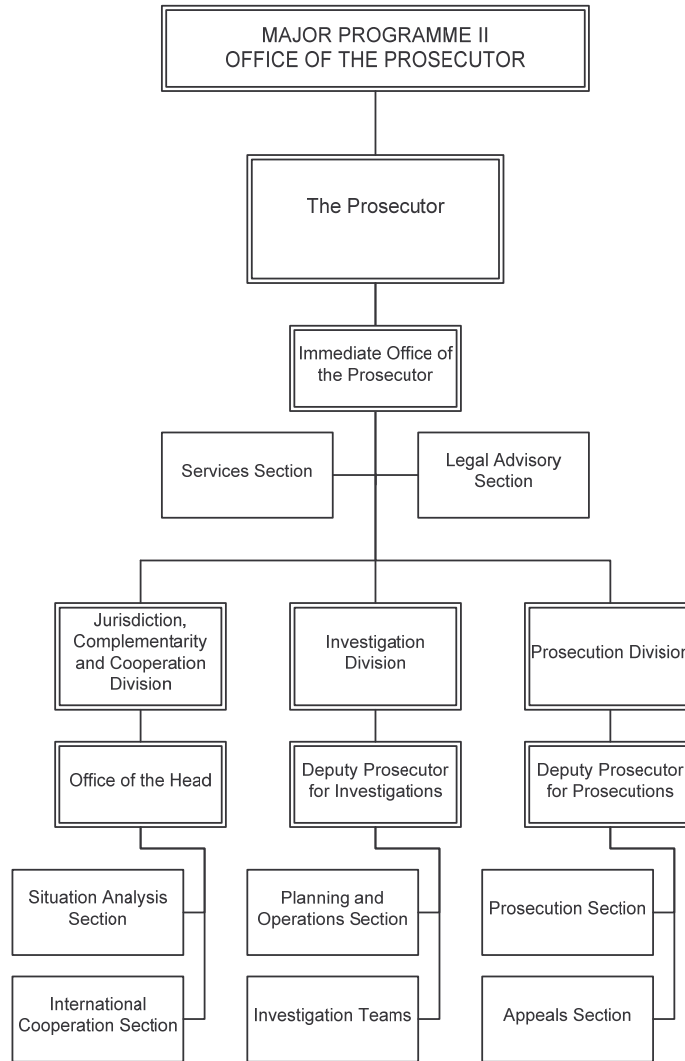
MAJOR PROGRAMME II
OFFICE OF THE PROSECUTOR

The Prosecutor

Immediate Office of the Prosecutor

Services Section

Legal Advisory Section

Jurisdiction, Complementarity and Cooperation Division

Office of the Head

Situation Analysis Section

International Cooperation Section

Investigation Division

Deputy Prosecutor for Investigations

Planning and Operations Section

Investigation Teams

Prosecution Divisio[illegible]

Deputy Prosecutor for Prosecutions

Prosecution Section

Appeals Section